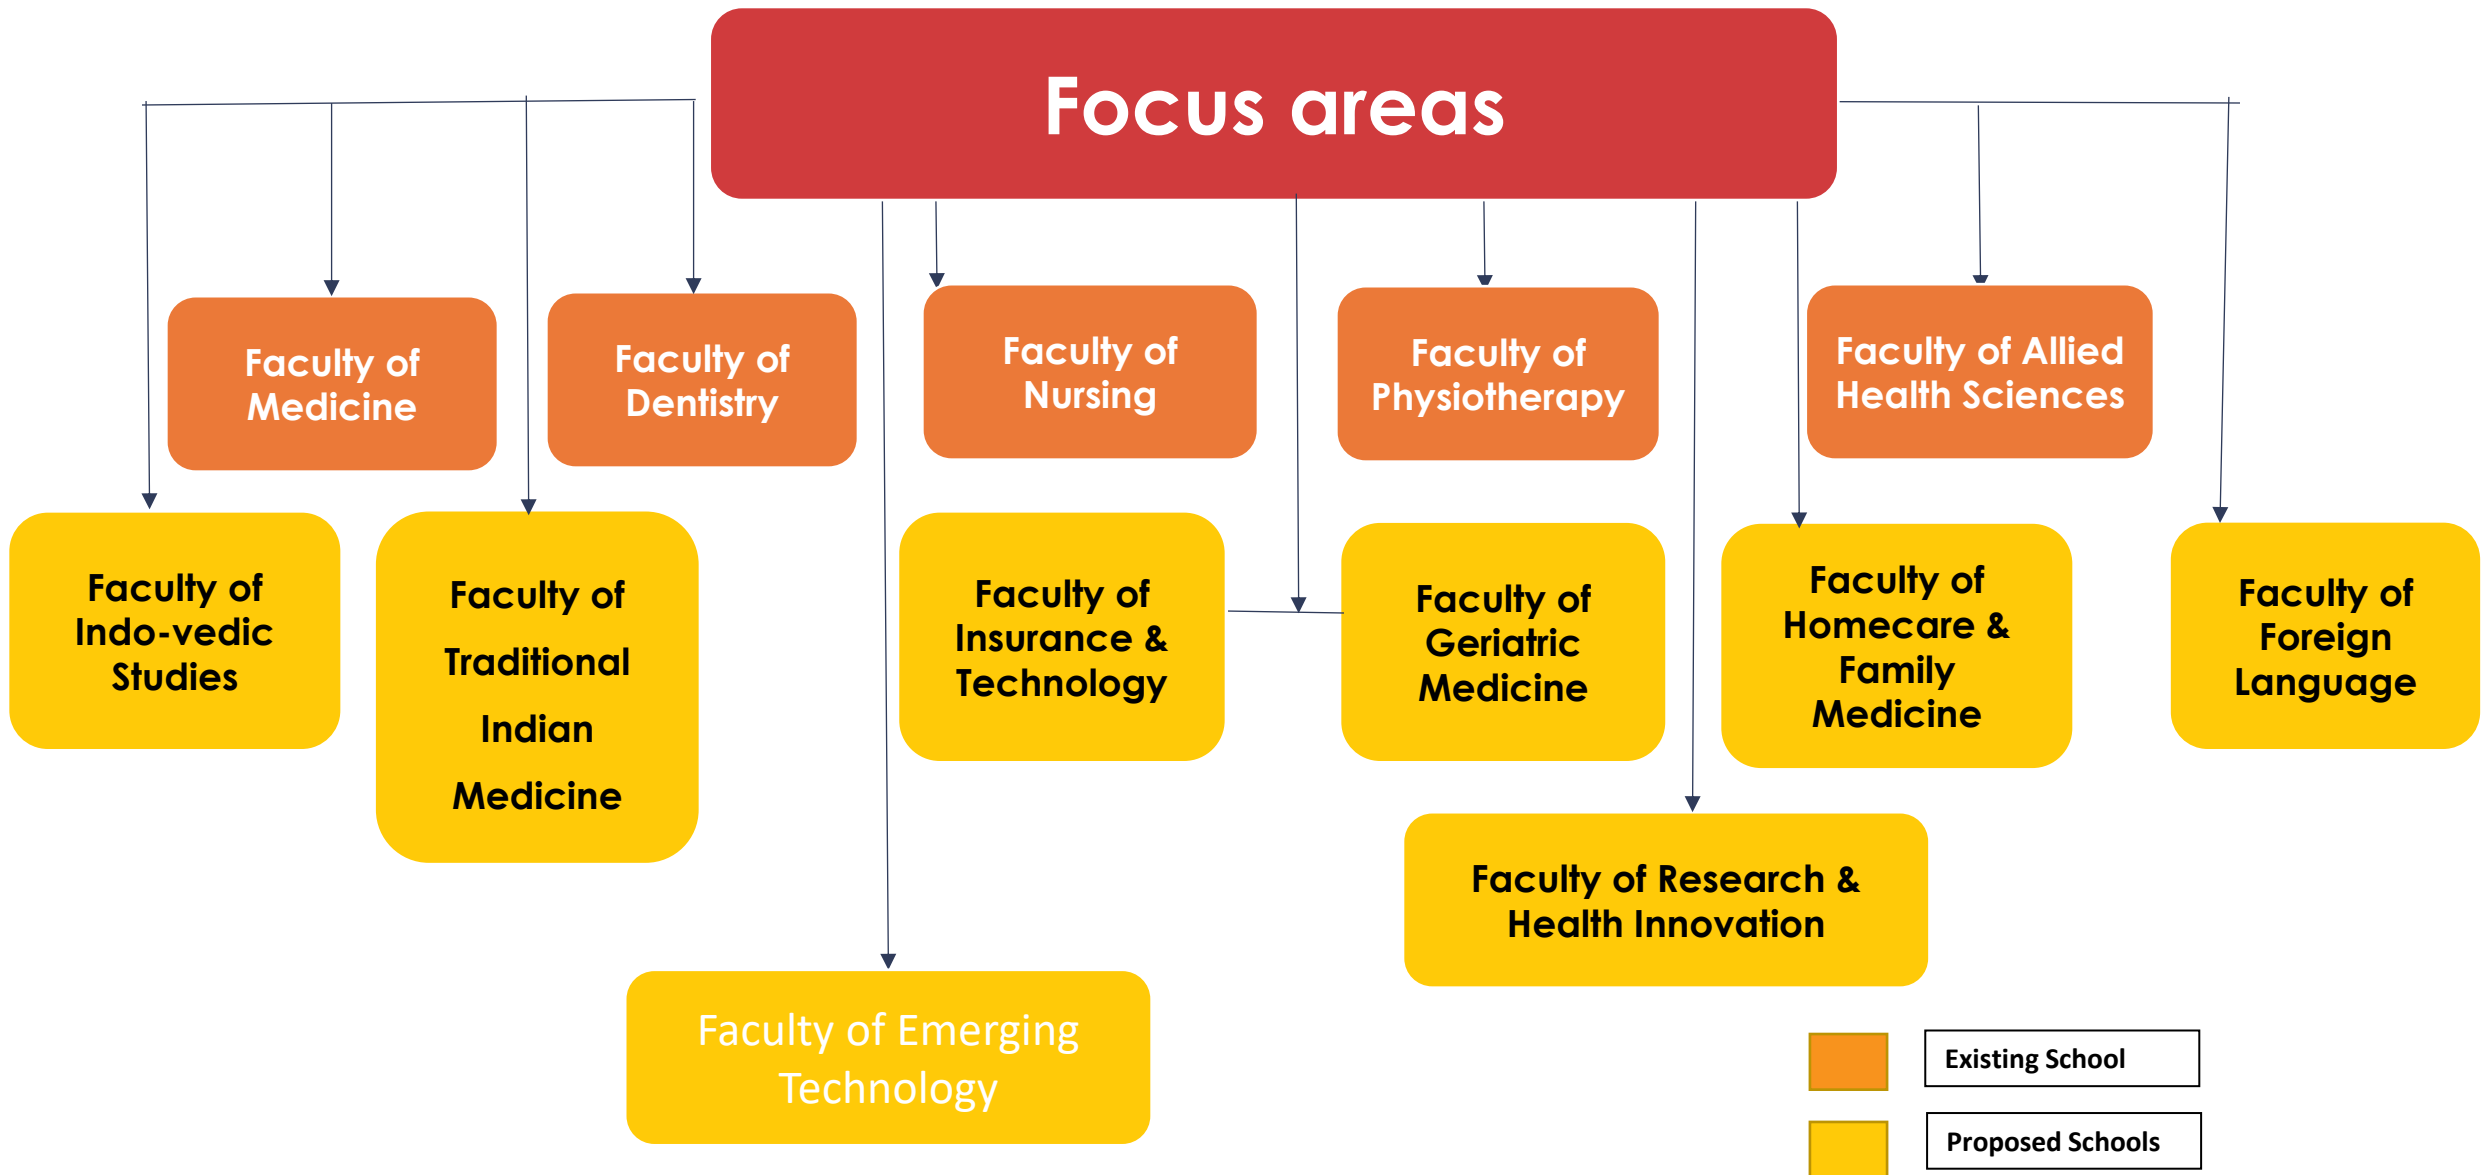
Focus areas

Faculty of Medicine

Faculty of Dentistry

Faculty of Nursing

Faculty of Physiotherapy

Faculty of Allied Health Sciences

Faculty of Indo-vedic Studies

Faculty of Traditional Indian Medicine

Faculty of Insurance & Technology

Faculty of Geriatric Medicine

Faculty of Homecare & Family Medicine

Faculty of Foreign Language

Faculty of Research & Health Innovation

Faculty of Emerging Technology

Existing School

Proposed Schools